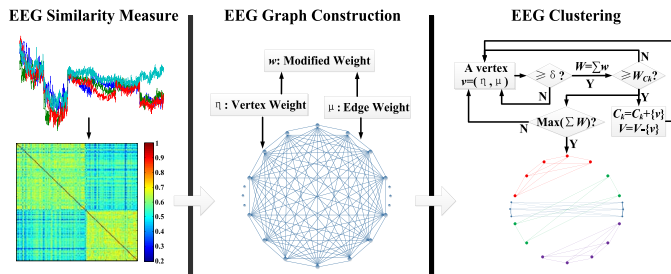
EEG Similarity Measure

1
0.9
0.8
0.7
0.6
0.5
0.4
0.3
0.2

EEG Graph Construction

$w$: Modified Weight

$\eta$ : Vertex Weight

$\mu$ : Edge Weight

EEG Clustering

A vertex
$v$=( $\eta$ , $\mu$ )

$\geqslant \delta$ ?

$W$=$\sum w$

$\geqslant W_{Ck}$?

N

Y

Y

$C_k$=$C_k$+{$v$}
$V$=$V$-{$v$}

N

Max($\sum W$)?

Y